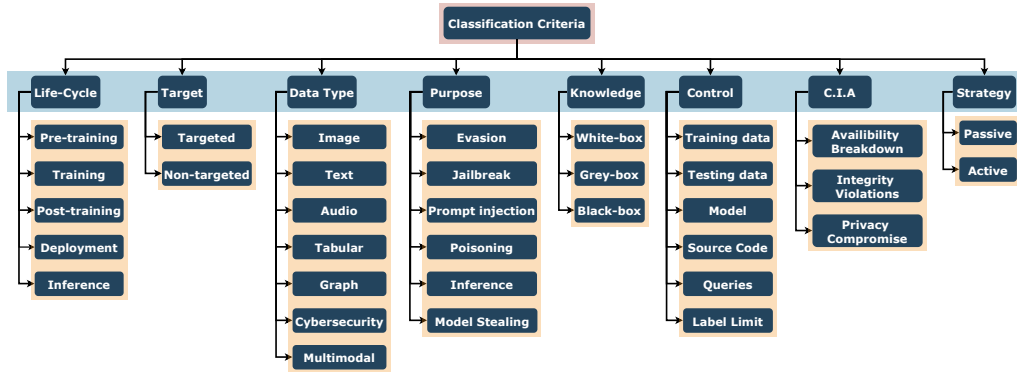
Classification Criteria

Life-Cycle
Pre-training
Training
Post-training
Deployment
Inference

Target
Targeted
Non-targeted

Data Type
Image
Text
Audio
Tabular
Graph
Cybersecurity
Multimodal

Purpose
Evasion
Jailbreak
Prompt injection
Poisoning
Inference
Model Stealing

Knowledge
White-box
Grey-box
Black-box

Control
Training data
Testing data
Model
Source Code
Queries
Label Limit

C.I.A
Availibility Breakdown
Integrity Violations
Privacy Compromise

Strategy
Passive
Active